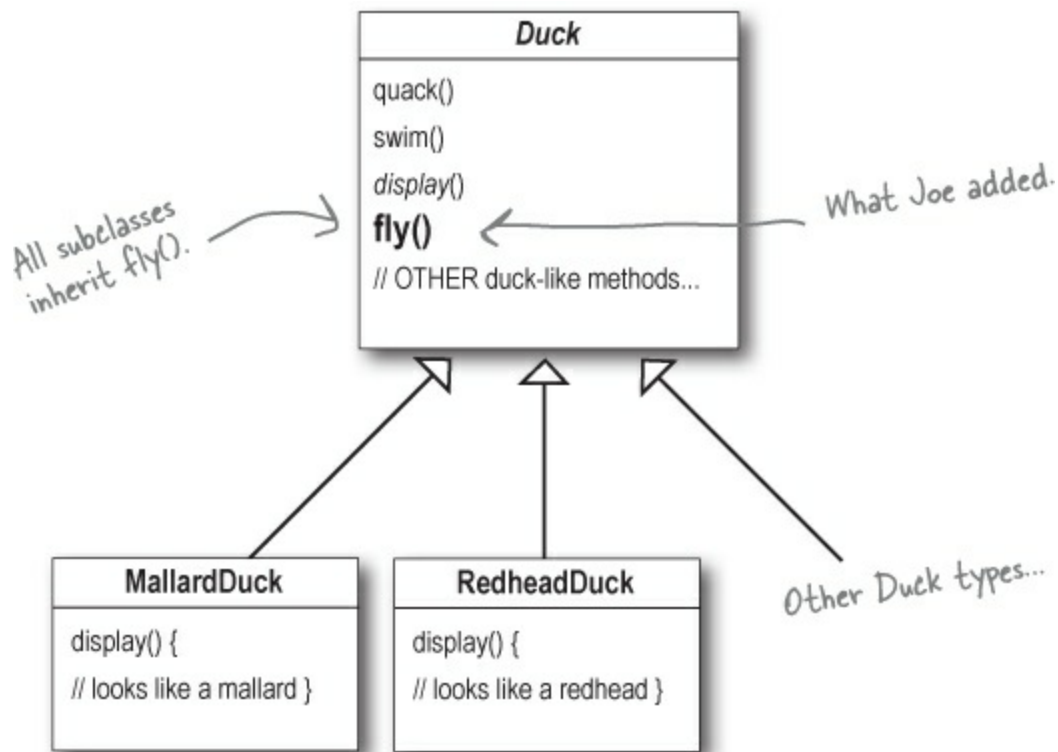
Duck
quack()
swim()
display()
fly()
// OTHER duck-like methods...

All subclasses inherit fly().

What Joe added.

MallardDuck
display() {
// looks like a mallard }

RedheadDuck
display() {
// looks like a redhead }

Other Duck types...